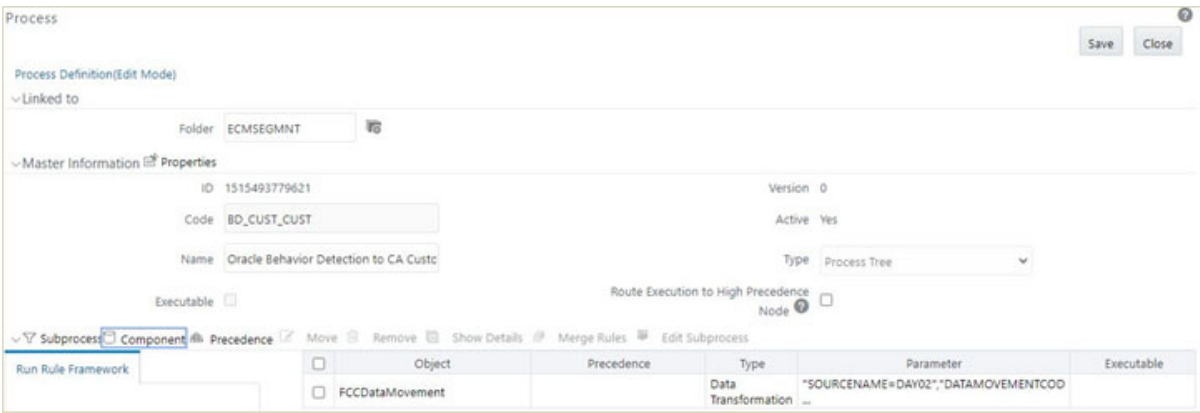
Process

Save Close

Process Definition(Edit Mode)

Linked to

Folder ECMSEGMNT

Master Information Properties

ID 1515493779621

Version 0

Code BD_CUST_CUST

Active Yes

Name Oracle Behavior Detection to CA Custc

Type Process Tree

Executable

Route Execution to High Precedence Node

Subprocess Component Precedence Move Remove Show Details Merge Rules Edit Subprocess

Run Rule Framework

| | Object | Precedence | Type | Parameter | Executable |
|---|---|---|---|---|---|
| | FCCDataMovement | | Data Transformation | "SOURCENAME=DAY02","DATAMOVEMENTCOD ... | |